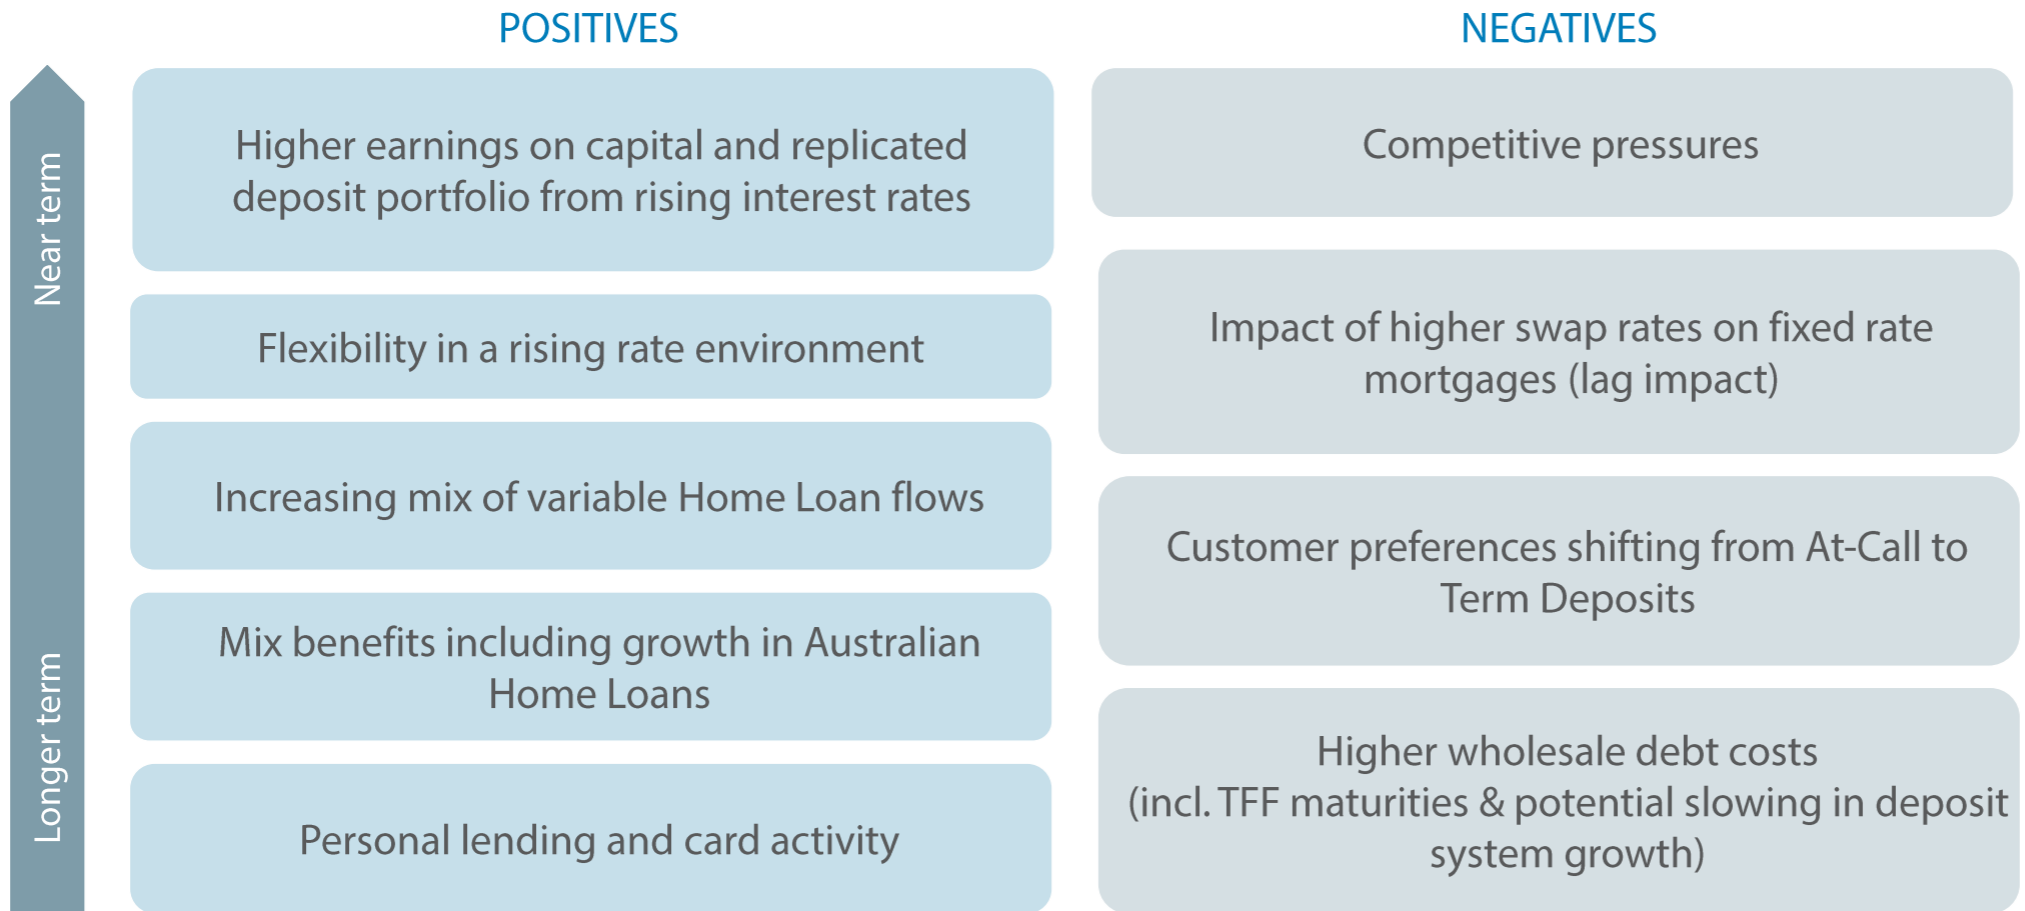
Near term

Longer term

POSITIVES

Higher earnings on capital and replicated deposit portfolio from rising interest rates

Flexibility in a rising rate environment

Increasing mix of variable Home Loan flows

Mix benefits including growth in Australian Home Loans

Personal lending and card activity

NEGATIVES

Competitive pressures

Impact of higher swap rates on fixed rate mortgages (lag impact)

Customer preferences shifting from At-Call to Term Deposits

Higher wholesale debt costs (incl. TFF maturities & potential slowing in deposit system growth)